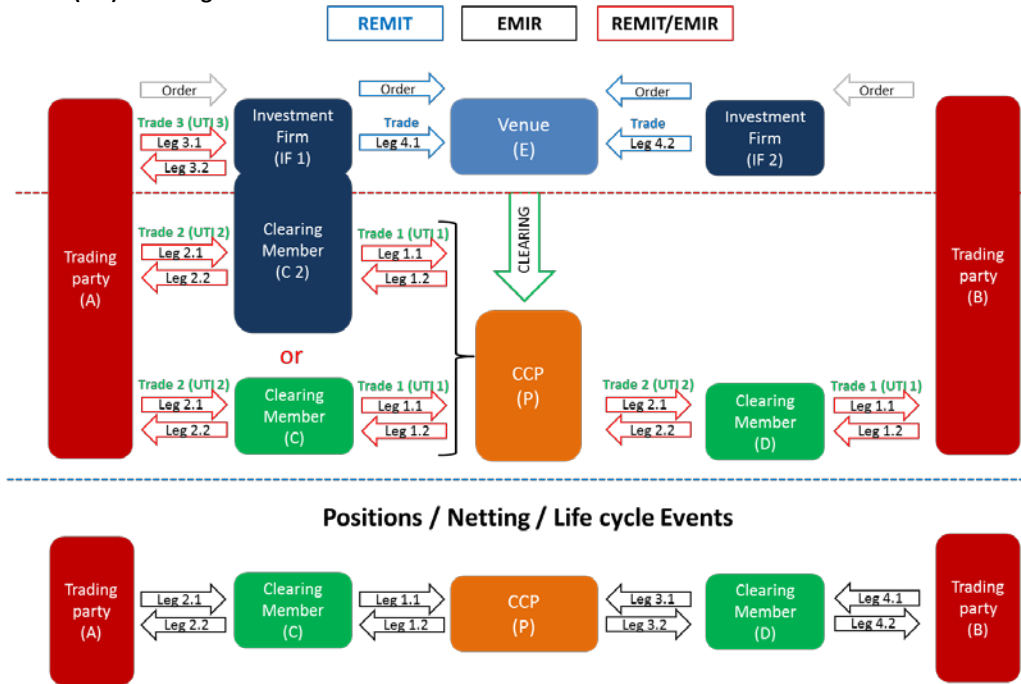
REMIT EMIR REMIT/EMIR

Order
Order
Order
Order

Trading party (A)

Trade 3 (UTI 3)
Leg 3.1
Leg 3.2

Investment Firm (IF 1)

Trade
Leg 4.1

Venue (E)

Trade
Leg 4.2

Investment Firm (IF 2)

Trading party (B)

Trade 2 (UTI 2)
Leg 2.1
Leg 2.2

Clearing Member (C 2)

Trade 1 (UTI 1)
Leg 1.1
Leg 1.2

CLEARING

or

Trade 2 (UTI 2)
Leg 2.1
Leg 2.2

Clearing Member (C)

Trade 1 (UTI 1)
Leg 1.1
Leg 1.2

CCP (P)

Trade 2 (UTI 2)
Leg 2.1
Leg 2.2

Clearing Member (D)

Trade 1 (UTI 1)
Leg 1.1
Leg 1.2

Positions / Netting / Life cycle Events

Trading party (A)
Leg 2.1
Leg 2.2
Clearing Member (C)
Leg 1.1
Leg 1.2
CCP (P)
Leg 3.1
Leg 3.2
Clearing Member (D)
Leg 4.1
Leg 4.2
Trading party (B)